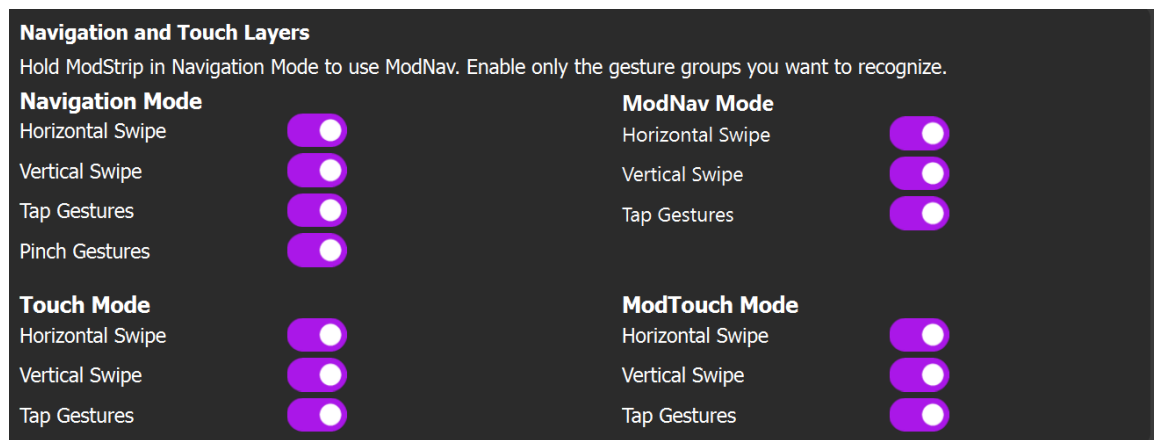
Navigation and Touch Layers
Hold ModStrip in Navigation Mode to use ModNav. Enable only the gesture groups you want to recognize.

Navigation Mode
Horizontal Swipe
Vertical Swipe
Tap Gestures
Pinch Gestures

Touch Mode
Horizontal Swipe
Vertical Swipe
Tap Gestures

ModNav Mode
Horizontal Swipe
Vertical Swipe
Tap Gestures

ModTouch Mode
Horizontal Swipe
Vertical Swipe
Tap Gestures